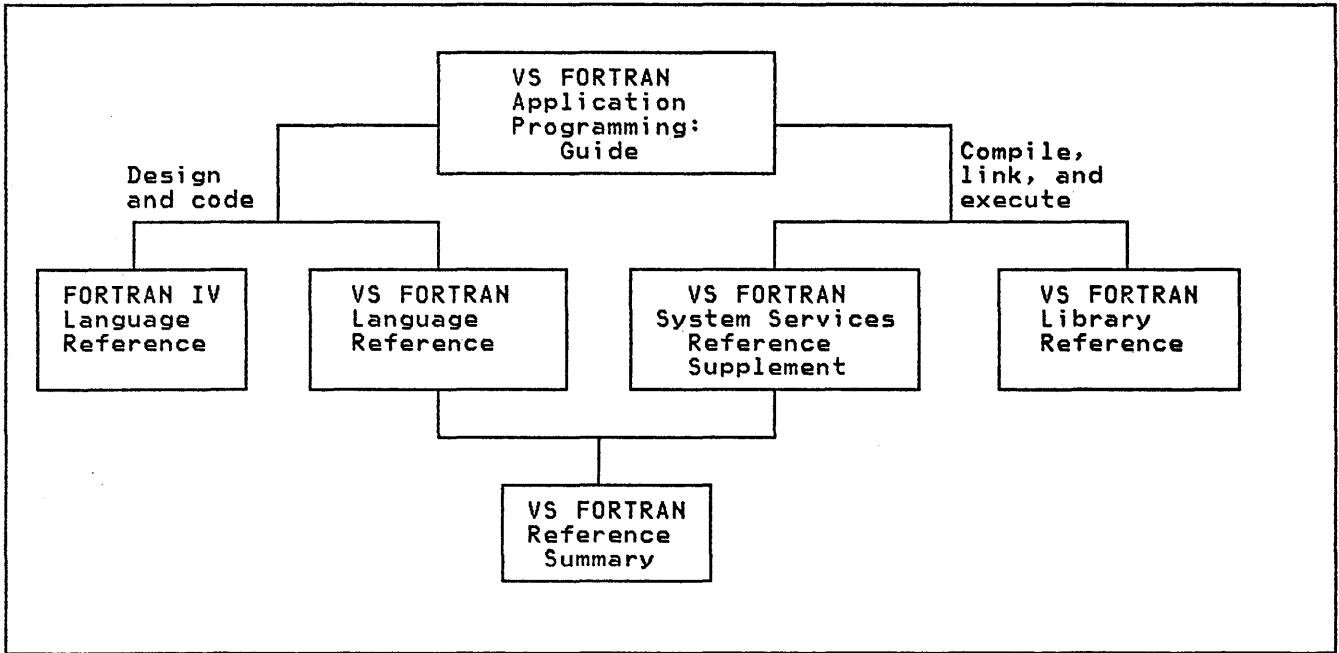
VS FORTRAN Application Programming: Guide

Design and code

Compile, link, and execute

FORTRAN IV Language Reference

VS FORTRAN Language Reference

VS FORTRAN System Services Reference Supplement

VS FORTRAN Library Reference

VS FORTRAN Reference Summary